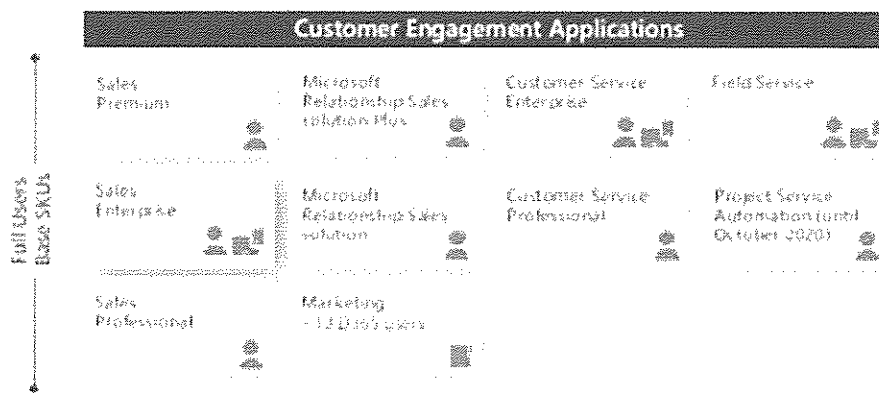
Customer Engagement Applications

Full Users Base SKUs

Sales Premium

Microsoft Relationship Sales solution Plus

Customer Service Enterprise

Field Service

Sales Enterprise

Microsoft Relationship Sales solution

Customer Service Professional

Project Service Automation (until October 2020)

Sales Professional

Marketing - 10,000 users